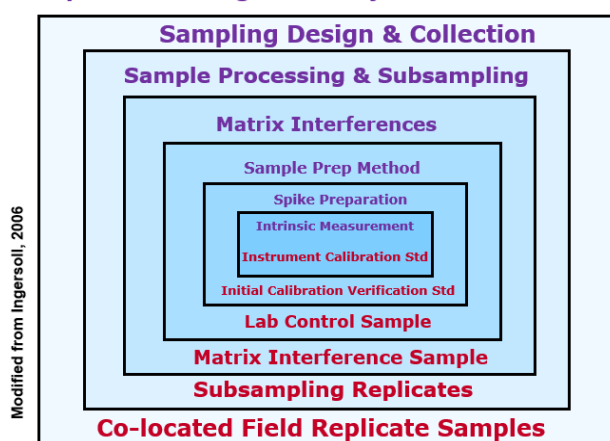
Sampling Design & Collection

Sample Processing & Subsampling

Matrix Interferences

Sample Prep Method

Spike Preparation

Intrinsic Measurement

Instrument Calibration Std

Initial Calibration Verification Std

Lab Control Sample

Matrix Interference Sample

Subsampling Replicates

Co-located Field Replicate Samples

Modified from Ingersoll, 2006